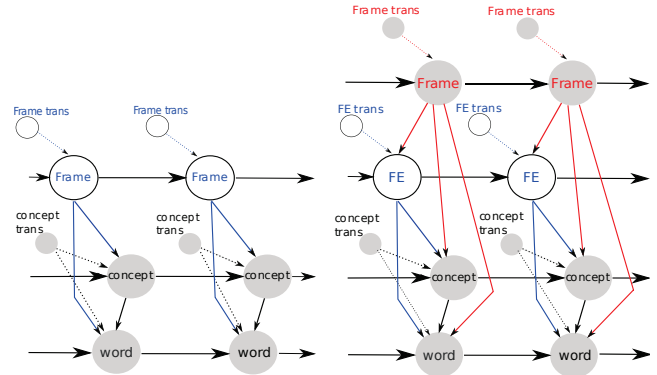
Frame trans
Frame trans
Frame
Frame
concept trans
concept trans
concept
concept
word
word

Frame trans
Frame trans
Frame
Frame
FE trans
FE trans
FE
FE
concept trans
concept trans
concept
concept
word
word